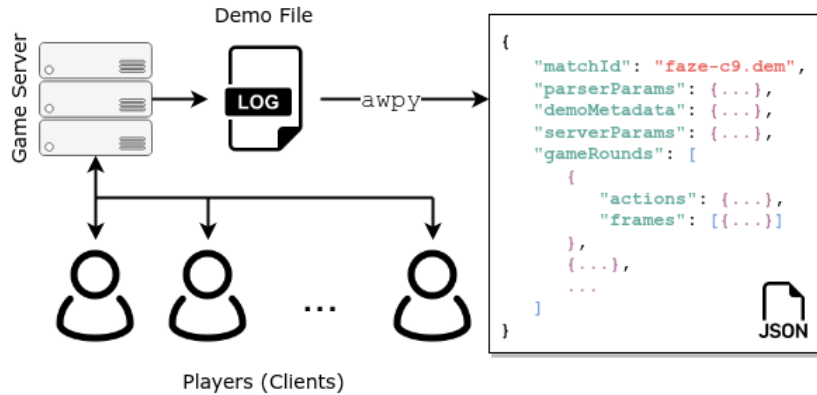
Demo File

Game Server

LOG

awpy

{
"matchId": "faze-c9.dem",
"parserParams": {...},
"demoMetadata": {...},
"serverParams": {...},
"gameRounds": [
{
"actions": {...},
"frames": [{...}]
},
{...},
...
]
}

JSON

...

Players (Clients)